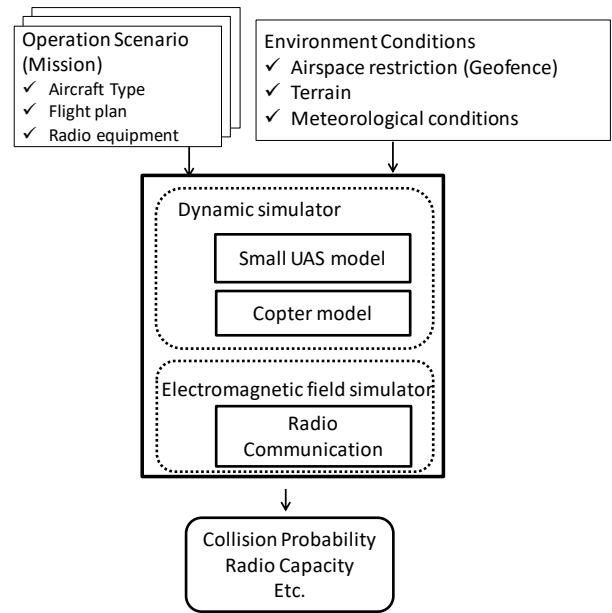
Operation Scenario (Mission)
✓ Aircraft Type
✓ Flight plan
✓ Radio equipment

Environment Conditions
✓ Airspace restriction (Geofence)
✓ Terrain
✓ Meteorological conditions

Dynamic simulator

Small UAS model

Copter model

Electromagnetic field simulator

Radio Communication

Collision Probability
Radio Capacity
Etc.